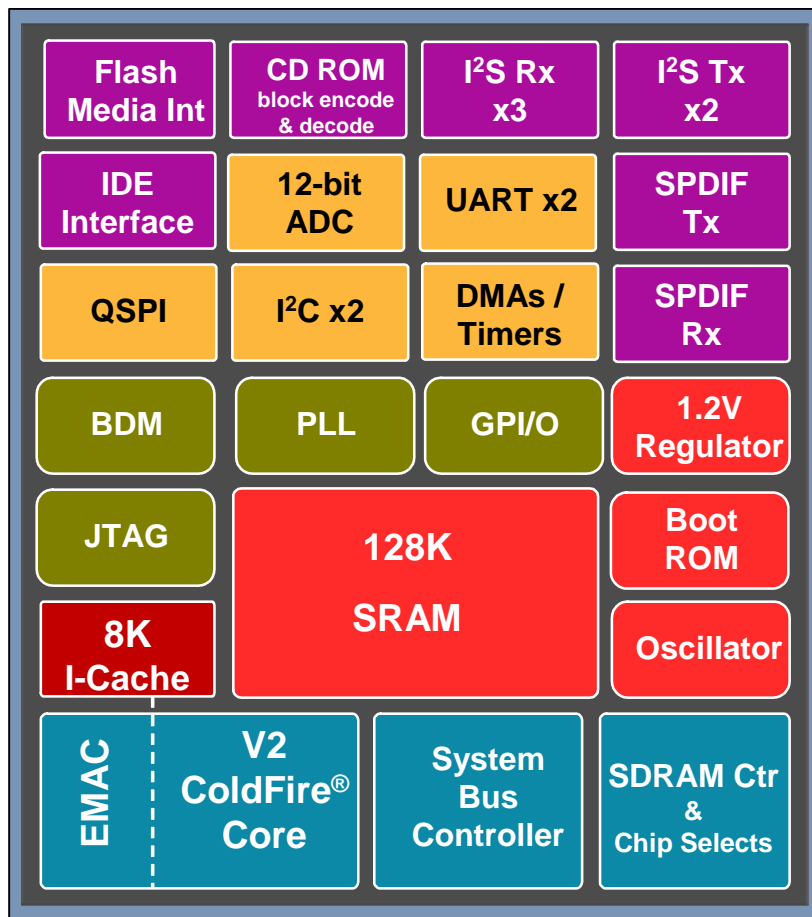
Flash Media Int

CD ROM block encode & decode

$I^2S$ Rx x3

$I^2S$ Tx x2

IDE Interface

12-bit ADC

UART x2

SPDIF Tx

QSPI

$I^2C$ x2

DMAs / Timers

SPDIF Rx

BDM

PLL

GPI/O

1.2V Regulator

JTAG

128K SRAM

Boot ROM

8K I-Cache

Oscillator

EMAC

V2 ColdFire® Core

System Bus Controller

SDRAM Ctr & Chip Selects